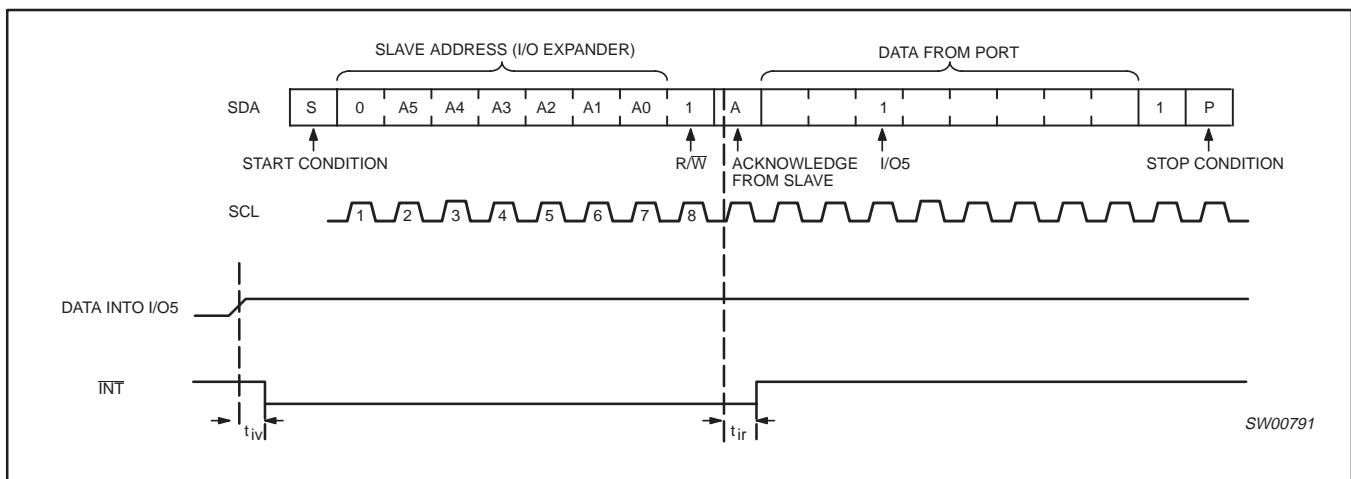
SLAVE ADDRESS (I/O EXPANDER)

DATA FROM PORT

SDA

S | 0 | A5 | A4 | A3 | A2 | A1 | A0 | 1 | A | 1 | 1 | P

START CONDITION

$R/\overline{W}$

ACKNOWLEDGE FROM SLAVE

I/O5

STOP CONDITION

SCL

1 2 3 4 5 6 7 8

DATA INTO I/O5

$\overline{INT}$

$t_{iv}$

$t_{ir}$

SW00791